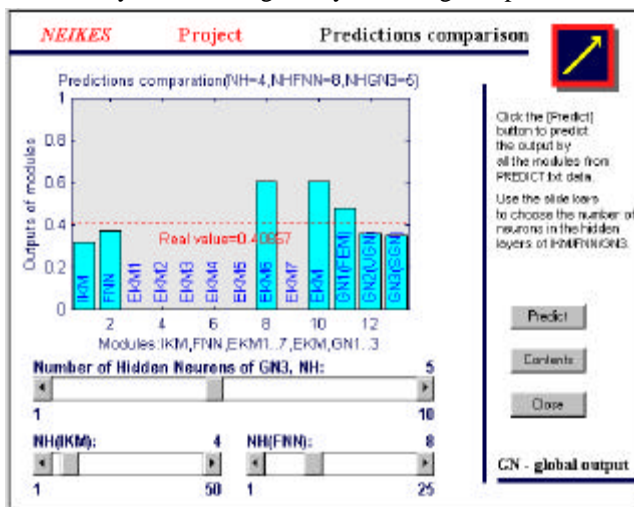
NEIKES Project Predictions comparison

Predictions comparation(NH=4,NHFNN=8,NHGN3=5)

Outputs of modules

1
0.8
0.6
0.4
0.2
0

Real value=0.40657

IKM FNN EKM1 EKM2 EKM3 EKM4 EKM5 EKM6 EKM7 EKM GN1(FEM) GN2(UGN) GN3(SGN)

2 4 6 8 10 12

Modules:IKM,FNN,EKM1..7,EKM,GN1..3

Click the [Predict] button to predict the output by all the modules from PREDICT.txt data.

Use the slide bars to choose the number of neurons in the hidden layers of IKM/FNN/GN3.

Number of Hidden Neurons of GN3, NH: 5

1 10

NH(IKM): 4

1 50

NH(FNN): 8

1 25

Predict

Contents

Close

GN - global output